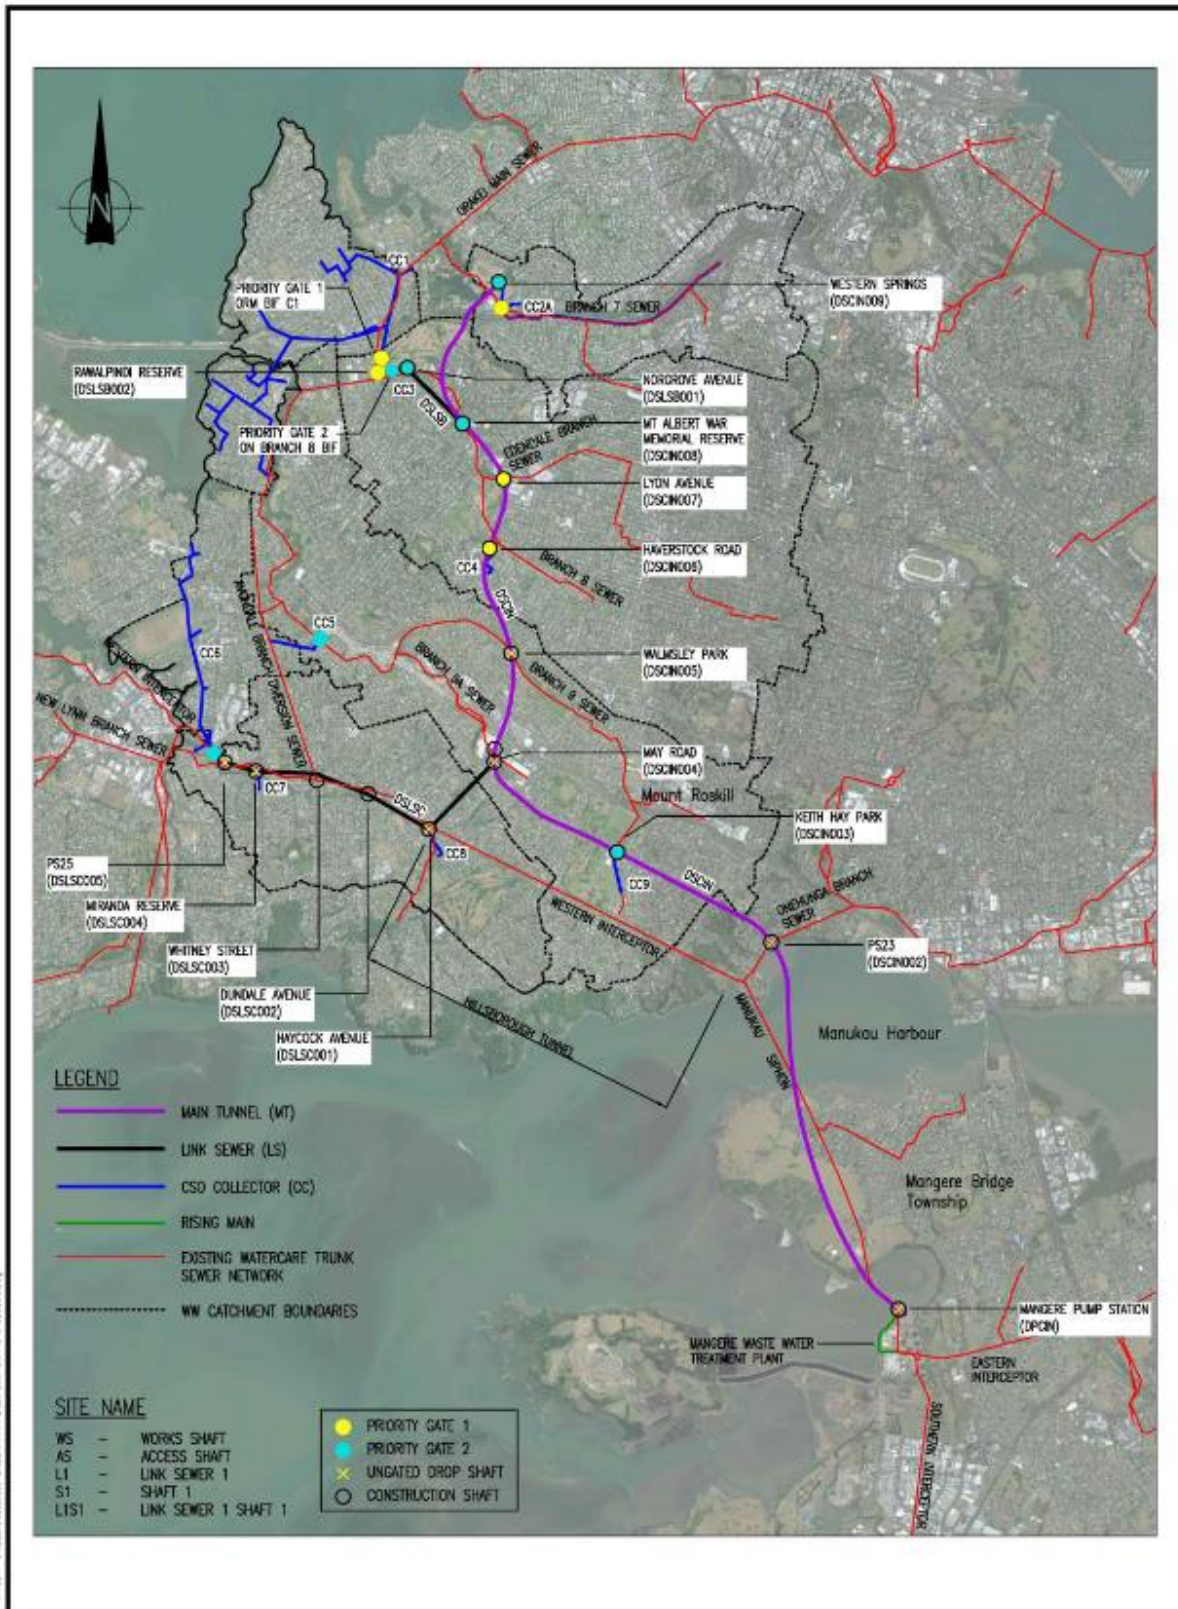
N

GRAND MAIN SEWER

CC1

PRIORITY GATE 1 ORM BIF C1

WESTERN SPRINGS (DSCIN009)

CC2A

BRANCH 7 SEWER

RAWALPINDI RESERVE (DSLSB002)

CC3

NORGROVE AVENUE (DSLSB001)

DSLSB

PRIORITY GATE 2 ON BRANCH 8 BIF

MT ALBERT WAR MEMORIAL RESERVE (DSCIN008)

COENDALE BRANCH SEWER

LYON AVENUE (DSCIN007)

HAVERSTOCK ROAD (DSCIN006)

CC4

BRANCH 8 SEWER

DSCIN

CC5

CC6

AVONDALE BRANCH DIVERSION SEWER

BRANCH 8A SEWER

WALMSLEY PARK (DSCIN005)

BRANCH 6 SEWER

NEW LYNN BRANCH SEWER

MAY ROAD (DSCIN004)

Mount Roskill

CC7

DSLSC

KEITH HAY PARK (DSCIN003)

CC8

PS25 (DSLSC005)

CC9

DSCIN

MIRANDA RESERVE (DSLSC004)

WESTERN INTERCEPTOR

ONEHUNGA BRANCH SEWER

WHITNEY STREET (DSLSC003)

PS23 (DSCIN002)

DUNDALE AVENUE (DSLSC002)

MANUKAU SIPHON

HILLSBOROUGH TUNNEL

HAYCOCK AVENUE (DSLSC001)

Manukau Harbour

LEGEND

MAIN TUNNEL (MT)

LINK SEWER (LS)

CSO COLLECTOR (CC)

RISING MAIN

EXISTING WATERCARE TRUNK SEWER NETWORK

WW CATCHMENT BOUNDARIES

Mangere Bridge Township

MANGERE PUMP STATION (DPCIN)

MANGERE WASTE WATER TREATMENT PLANT

EASTERN INTERCEPTOR

SOUTHERN INTERCEPTOR

SITE NAME

WS – WORKS SHAFT
AS – ACCESS SHAFT
L1 – LINK SEWER 1
S1 – SHAFT 1
L1S1 – LINK SEWER 1 SHAFT 1

PRIORITY GATE 1
PRIORITY GATE 2
UNGATED DROP SHAFT
CONSTRUCTION SHAFT